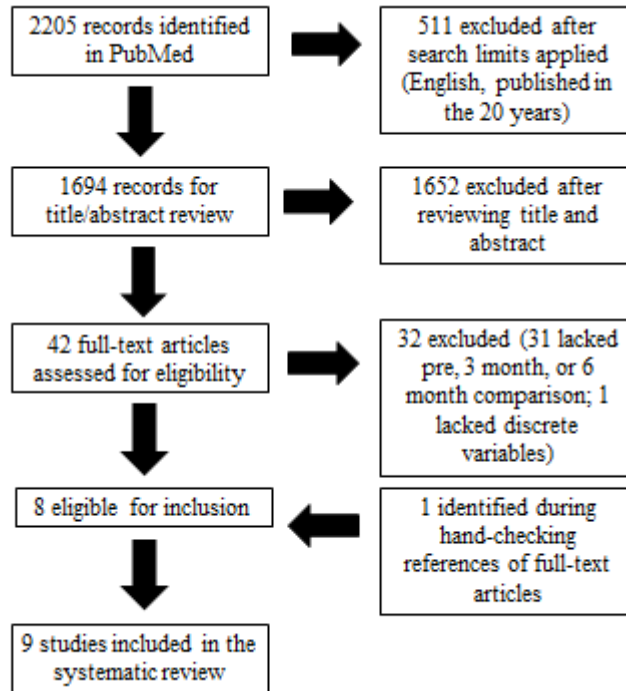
2205 records identified in PubMed

511 excluded after search limits applied (English, published in the 20 years)

1694 records for title/abstract review

1652 excluded after reviewing title and abstract

42 full-text articles assessed for eligibility

32 excluded (31 lacked pre, 3 month, or 6 month comparison; 1 lacked discrete variables)

8 eligible for inclusion

1 identified during hand-checking references of full-text articles

9 studies included in the systematic review